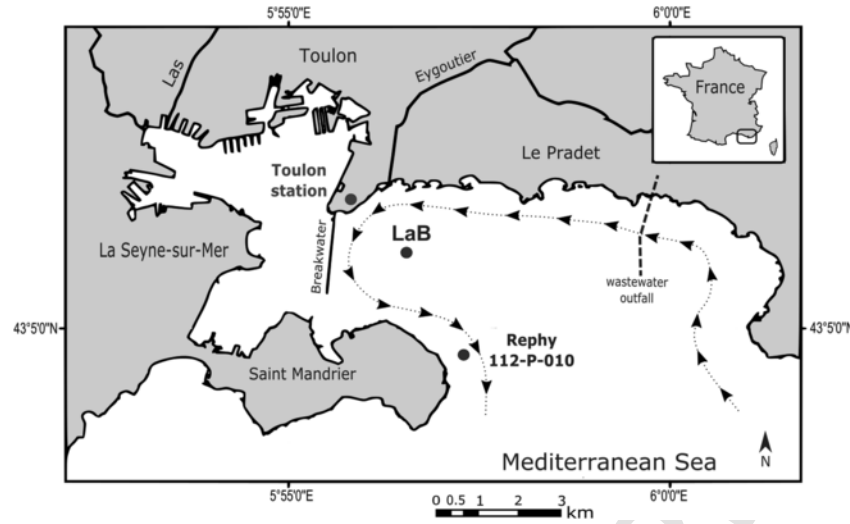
5°55'0"E
6°0'0"E
Toulon
Las
Eygoutier
France
Le Pradet
Toulon station
La Seyne-sur-Mer
Breakwater
LaB
wastewater outfall
43°5'0"N
43°5'0"N
Rephy 112-P-010
Saint Mandrier
N
Mediterranean Sea
5°55'0"E
6°0'0"E
0 0.5 1 2 3 km